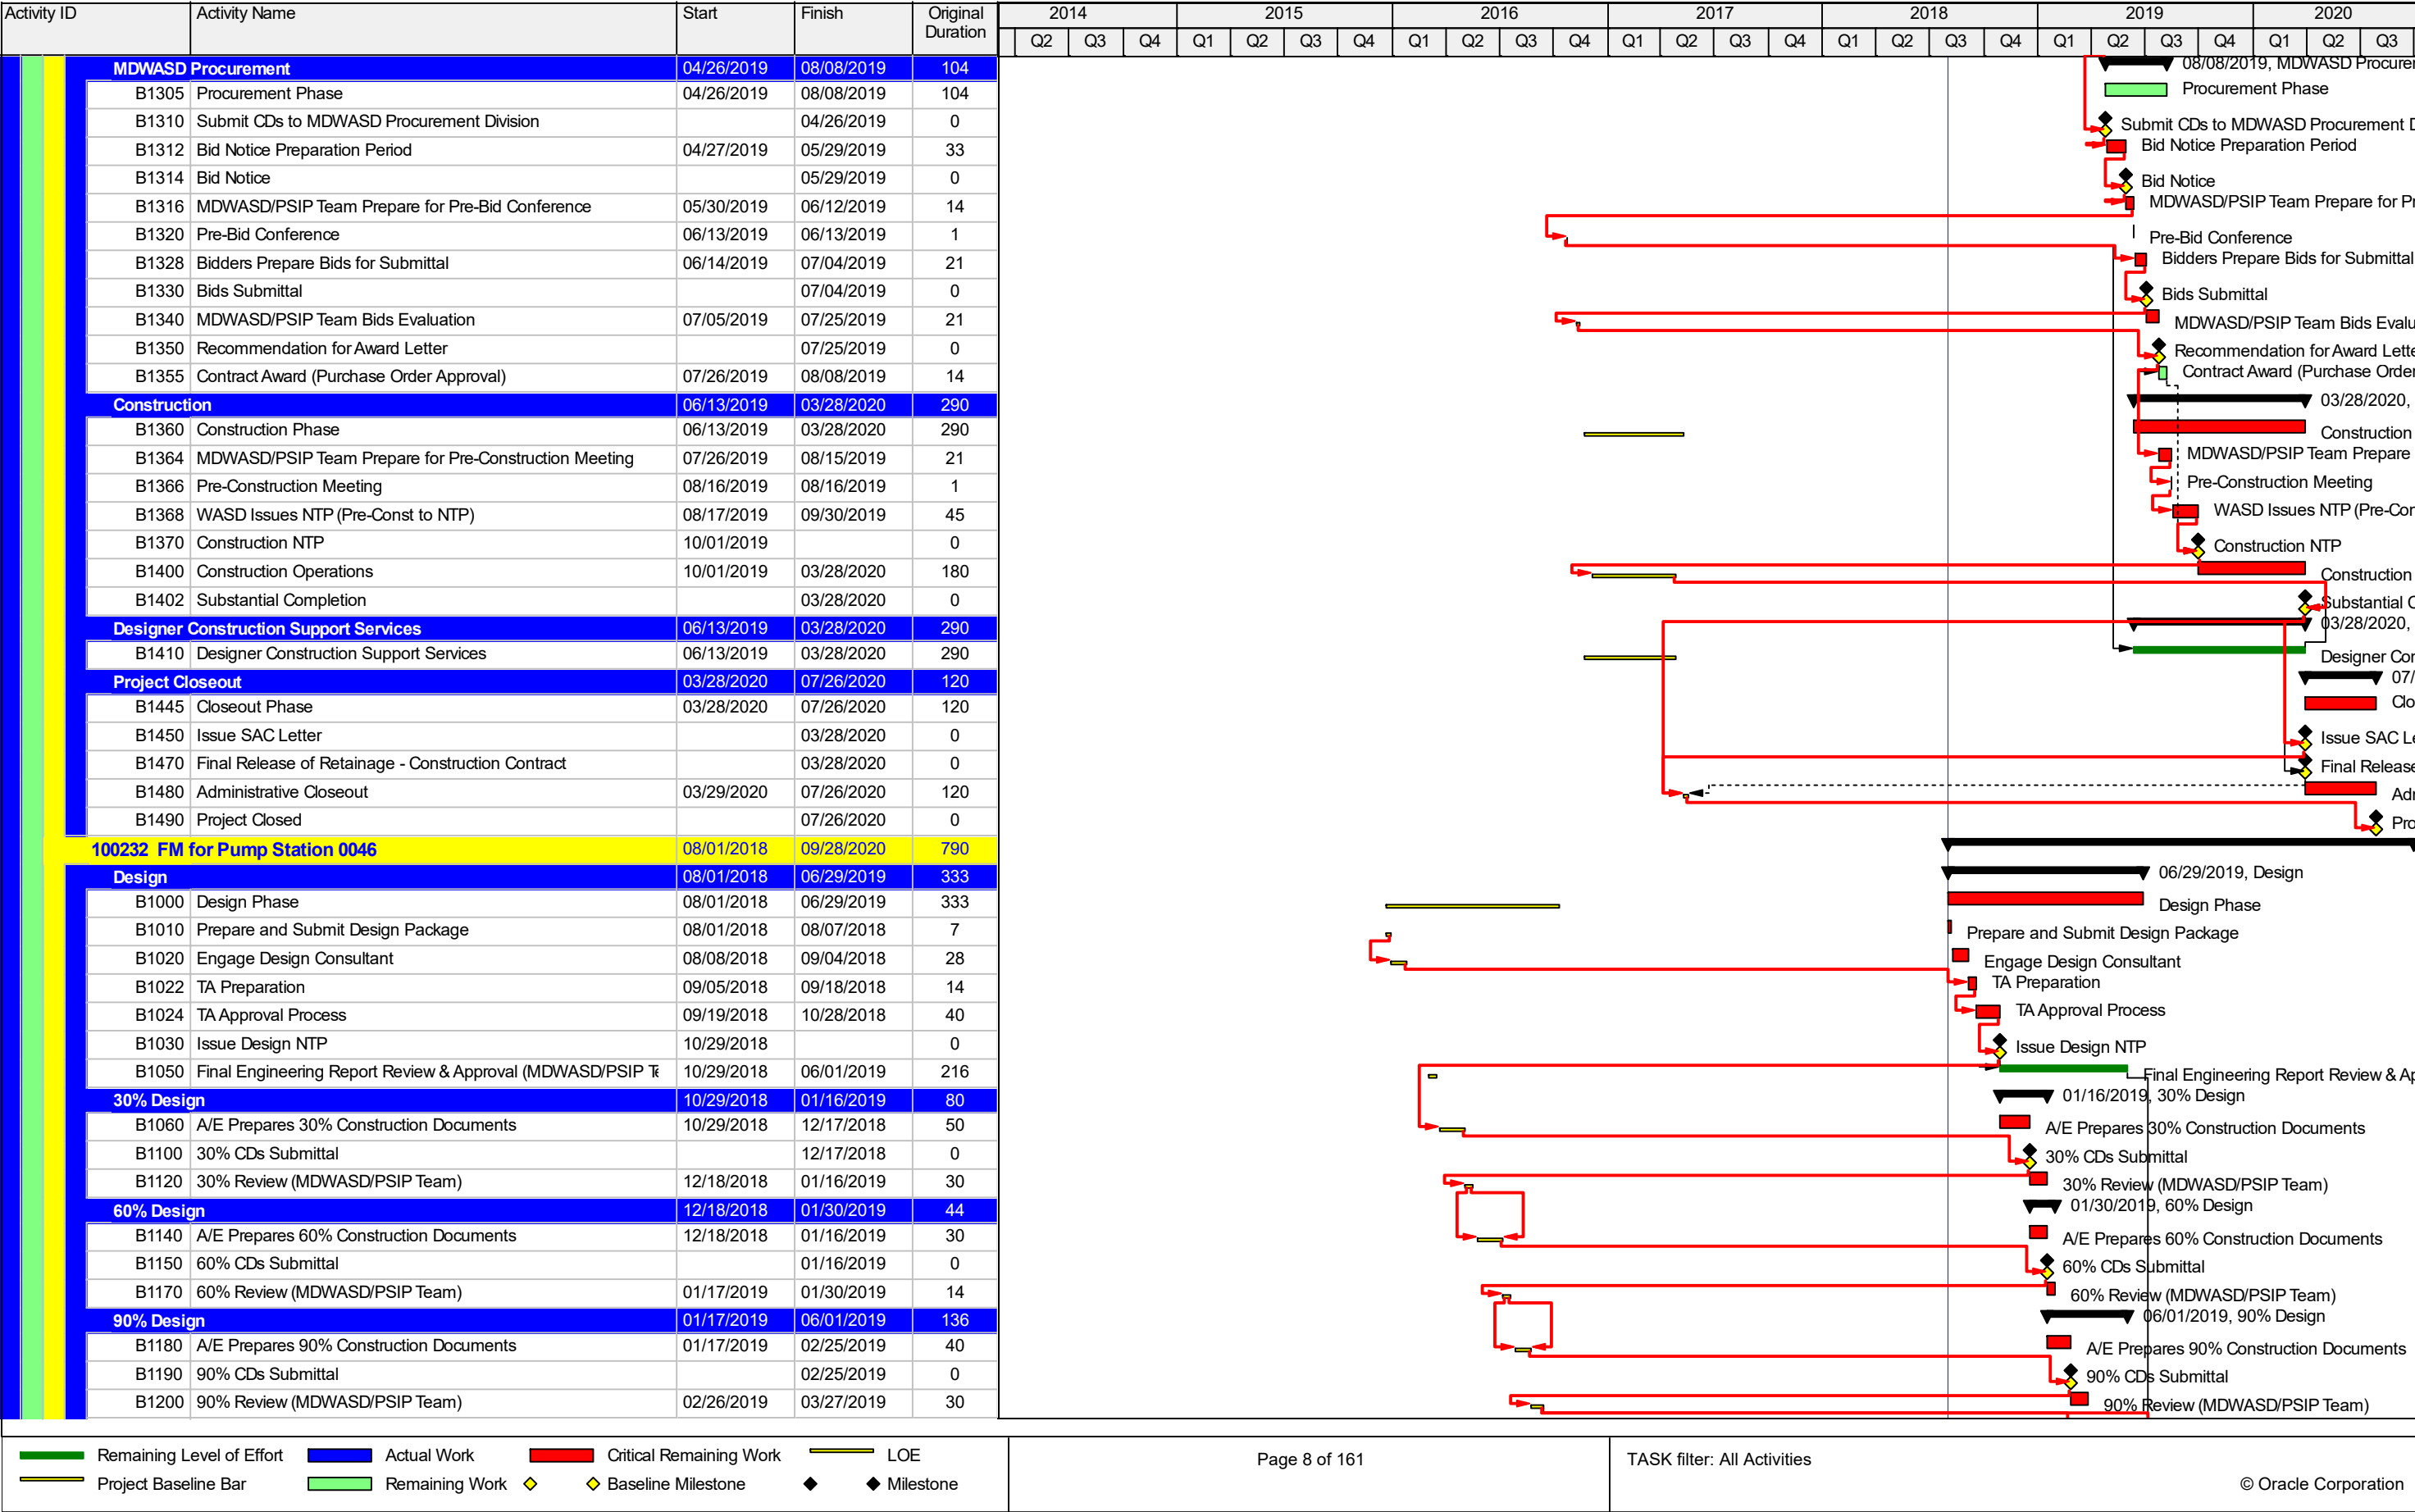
| Activity ID | Activity Name | Start | Finish | Original Duration |
|---|---|---|---|---|
| MDWASD Procurement | | 04/26/2019 | 08/08/2019 | 104 |
| B1305 | Procurement Phase | 04/26/2019 | 08/08/2019 | 104 |
| B1310 | Submit CDs to MDWASD Procurement Division | | 04/26/2019 | 0 |
| B1312 | Bid Notice Preparation Period | 04/27/2019 | 05/29/2019 | 33 |
| B1314 | Bid Notice | | 05/29/2019 | 0 |
| B1316 | MDWASD/PSIP Team Prepare for Pre-Bid Conference | 05/30/2019 | 06/12/2019 | 14 |
| B1320 | Pre-Bid Conference | 06/13/2019 | 06/13/2019 | 1 |
| B1328 | Bidders Prepare Bids for Submittal | 06/14/2019 | 07/04/2019 | 21 |
| B1330 | Bids Submittal | | 07/04/2019 | 0 |
| B1340 | MDWASD/PSIP Team Bids Evaluation | 07/05/2019 | 07/25/2019 | 21 |
| B1350 | Recommendation for Award Letter | | 07/25/2019 | 0 |
| B1355 | Contract Award (Purchase Order Approval) | 07/26/2019 | 08/08/2019 | 14 |
| Construction | | 06/13/2019 | 03/28/2020 | 290 |
| B1360 | Construction Phase | 06/13/2019 | 03/28/2020 | 290 |
| B1364 | MDWASD/PSIP Team Prepare for Pre-Construction Meeting | 07/26/2019 | 08/15/2019 | 21 |
| B1366 | Pre-Construction Meeting | 08/16/2019 | 08/16/2019 | 1 |
| B1368 | WASD Issues NTP (Pre-Const to NTP) | 08/17/2019 | 09/30/2019 | 45 |
| B1370 | Construction NTP | 10/01/2019 | | 0 |
| B1400 | Construction Operations | 10/01/2019 | 03/28/2020 | 180 |
| B1402 | Substantial Completion | | 03/28/2020 | 0 |
| Designer Construction Support Services | | 06/13/2019 | 03/28/2020 | 290 |
| B1410 | Designer Construction Support Services | 06/13/2019 | 03/28/2020 | 290 |
| Project Closeout | | 03/28/2020 | 07/26/2020 | 120 |
| B1445 | Closeout Phase | 03/28/2020 | 07/26/2020 | 120 |
| B1450 | Issue SAC Letter | | 03/28/2020 | 0 |
| B1470 | Final Release of Retainage - Construction Contract | | 03/28/2020 | 0 |
| B1480 | Administrative Closeout | 03/29/2020 | 07/26/2020 | 120 |
| B1490 | Project Closed | | 07/26/2020 | 0 |
| 100232 FM for Pump Station 0046 | | 08/01/2018 | 09/28/2020 | 790 |
| Design | | 08/01/2018 | 06/29/2019 | 333 |
| B1000 | Design Phase | 08/01/2018 | 06/29/2019 | 333 |
| B1010 | Prepare and Submit Design Package | 08/01/2018 | 08/07/2018 | 7 |
| B1020 | Engage Design Consultant | 08/08/2018 | 09/04/2018 | 28 |
| B1022 | TA Preparation | 09/05/2018 | 09/18/2018 | 14 |
| B1024 | TA Approval Process | 09/19/2018 | 10/28/2018 | 40 |
| B1030 | Issue Design NTP | 10/29/2018 | | 0 |
| B1050 | Final Engineering Report Review & Approval (MDWASD/PSIP Te | 10/29/2018 | 06/01/2019 | 216 |
| 30% Design | | 10/29/2018 | 01/16/2019 | 80 |
| B1060 | A/E Prepares 30% Construction Documents | 10/29/2018 | 12/17/2018 | 50 |
| B1100 | 30% CDs Submittal | | 12/17/2018 | 0 |
| B1120 | 30% Review (MDWASD/PSIP Team) | 12/18/2018 | 01/16/2019 | 30 |
| 60% Design | | 12/18/2018 | 01/30/2019 | 44 |
| B1140 | A/E Prepares 60% Construction Documents | 12/18/2018 | 01/16/2019 | 30 |
| B1150 | 60% CDs Submittal | | 01/16/2019 | 0 |
| B1170 | 60% Review (MDWASD/PSIP Team) | 01/17/2019 | 01/30/2019 | 14 |
| 90% Design | | 01/17/2019 | 06/01/2019 | 136 |
| B1180 | A/E Prepares 90% Construction Documents | 01/17/2019 | 02/25/2019 | 40 |
| B1190 | 90% CDs Submittal | | 02/25/2019 | 0 |
| B1200 | 90% Review (MDWASD/PSIP Team) | 02/26/2019 | 03/27/2019 | 30 |

2014 2015 2016 2017 2018 2019 2020
Q2 Q3 Q4 Q1 Q2 Q3 Q4 Q1 Q2 Q3 Q4 Q1 Q2 Q3 Q4 Q1 Q2 Q3 Q4 Q1 Q2 Q3 Q4 Q1 Q2 Q3

08/08/2019, MDWASD Procurem
Procurement Phase
Submit CDs to MDWASD Procurement D
Bid Notice Preparation Period
Bid Notice
MDWASD/PSIP Team Prepare for Pr
Pre-Bid Conference
Bidders Prepare Bids for Submittal
Bids Submittal
MDWASD/PSIP Team Bids Evalu
Recommendation for Award Lette
Contract Award (Purchase Order
03/28/2020,
Construction
MDWASD/PSIP Team Prepare
Pre-Construction Meeting
WASD Issues NTP (Pre-Cor
Construction NTP
Construction
Substantial C
03/28/2020,
Designer Cor
07/
Clo
Issue SAC Le
Final Release
Adr
Pro
06/29/2019, Design
Design Phase
Prepare and Submit Design Package
Engage Design Consultant
TA Preparation
TA Approval Process
Issue Design NTP
Final Engineering Report Review & Ap
01/16/2019, 30% Design
A/E Prepares 30% Construction Documents
30% CDs Submittal
30% Review (MDWASD/PSIP Team)
01/30/2019, 60% Design
A/E Prepares 60% Construction Documents
60% CDs Submittal
60% Review (MDWASD/PSIP Team)
06/01/2019, 90% Design
A/E Prepares 90% Construction Documents
90% CDs Submittal
90% Review (MDWASD/PSIP Team)

Remaining Level of Effort Actual Work Critical Remaining Work LOE
Project Baseline Bar Remaining Work Baseline Milestone Milestone

Page 8 of 161

TASK filter: All Activities

© Oracle Corporation